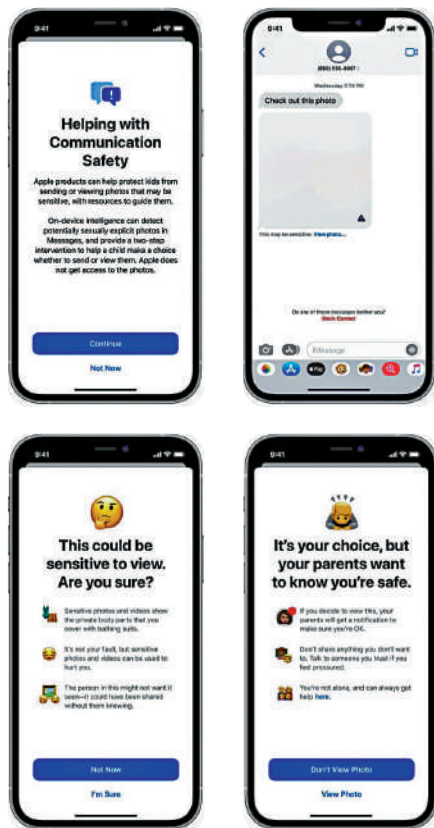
9:41

Helping with Communication Safety

Apple products can help protect kids from sending or viewing photos that may be sensitive, with resources to guide them.

On-device intelligence can detect potentially sexually explicit photos in Messages, and provide a two-step intervention to help a child make a choice whether to send or view them. Apple does not get access to the photos.

Continue

Not Now

9:41

(650) 555-4867

Wednesday 9:38 PM

Check out this photo

This may be sensitive. View photo...

Do any of these messages bother you?

Block Contact

iMessage

9:41

This could be sensitive to view. Are you sure?

Sensitive photos and videos show the private body parts that you cover with bathing suits.

It's not your fault, but sensitive photos and videos can be used to hurt you.

The person in this might not want it seen—it could have been shared without them knowing.

Not Now

I'm Sure

9:41

It's your choice, but your parents want to know you're safe.

If you decide to view this, your parents will get a notification to make sure you're OK.

Don't share anything you don't want to. Talk to someone you trust if you feel pressured.

You're not alone, and can always get help here.

Don't View Photo

View Photo